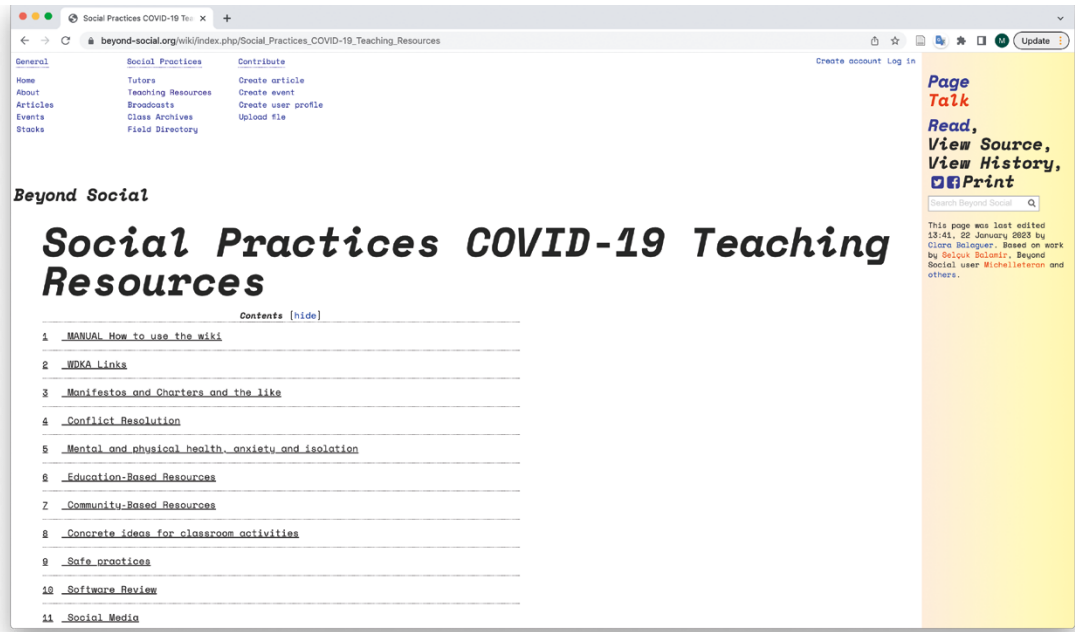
Social Practices COVID-19 Tea ×
+

beyond-social.org/wiki/index.php/Social_Practices_COVID-19_Teaching_Resources

M Update

General
Home
About
Articles
Events
Stacks

Social Practices
Tutors
Teaching Resources
Broadcasts
Class Archives
Field Directory

Contribute
Create article
Create event
Create user profile
Upload fle

Create account Log in

Page
Talk

Read,
View Source,
View History,
Print

Search Beyond Social

This page was last edited 13:41, 22 January 2023 by Clara Balaguer. Based on work by Selçuk Balamir, Beyond Social user Michelleteran and others.

Beyond Social

Social Practices COVID-19 Teaching Resources

Contents [hide]

1 MANUAL How to use the wiki

2 WDKA Links

3 Manifestos and Charters and the like

4 Conflict Resolution

5 Mental and physical health, anxiety and isolation

6 Education-Based Resources

7 Community-Based Resources

8 Concrete ideas for classroom activities

9 Safe practices

10 Software Review

11 Social Media